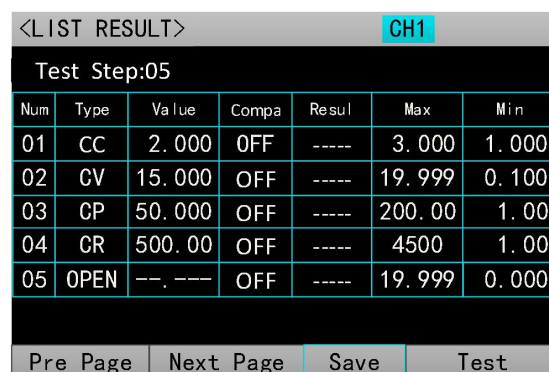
<LIST RESULT> CH1

Test Step:05

| Num | Type | Value | Compa | Resul | Max | Min |
|---|---|---|---|---|---|---|
| 01 | CC | 2.000 | OFF | ----- | 3.000 | 1.000 |
| 02 | CV | 15.000 | OFF | ----- | 19.999 | 0.100 |
| 03 | CP | 50.000 | OFF | ----- | 200.00 | 1.00 |
| 04 | CR | 500.00 | OFF | ----- | 4500 | 1.00 |
| 05 | OPEN | --.--- | OFF | ----- | 19.999 | 0.000 |

Pre Page | Next Page | Save | Test